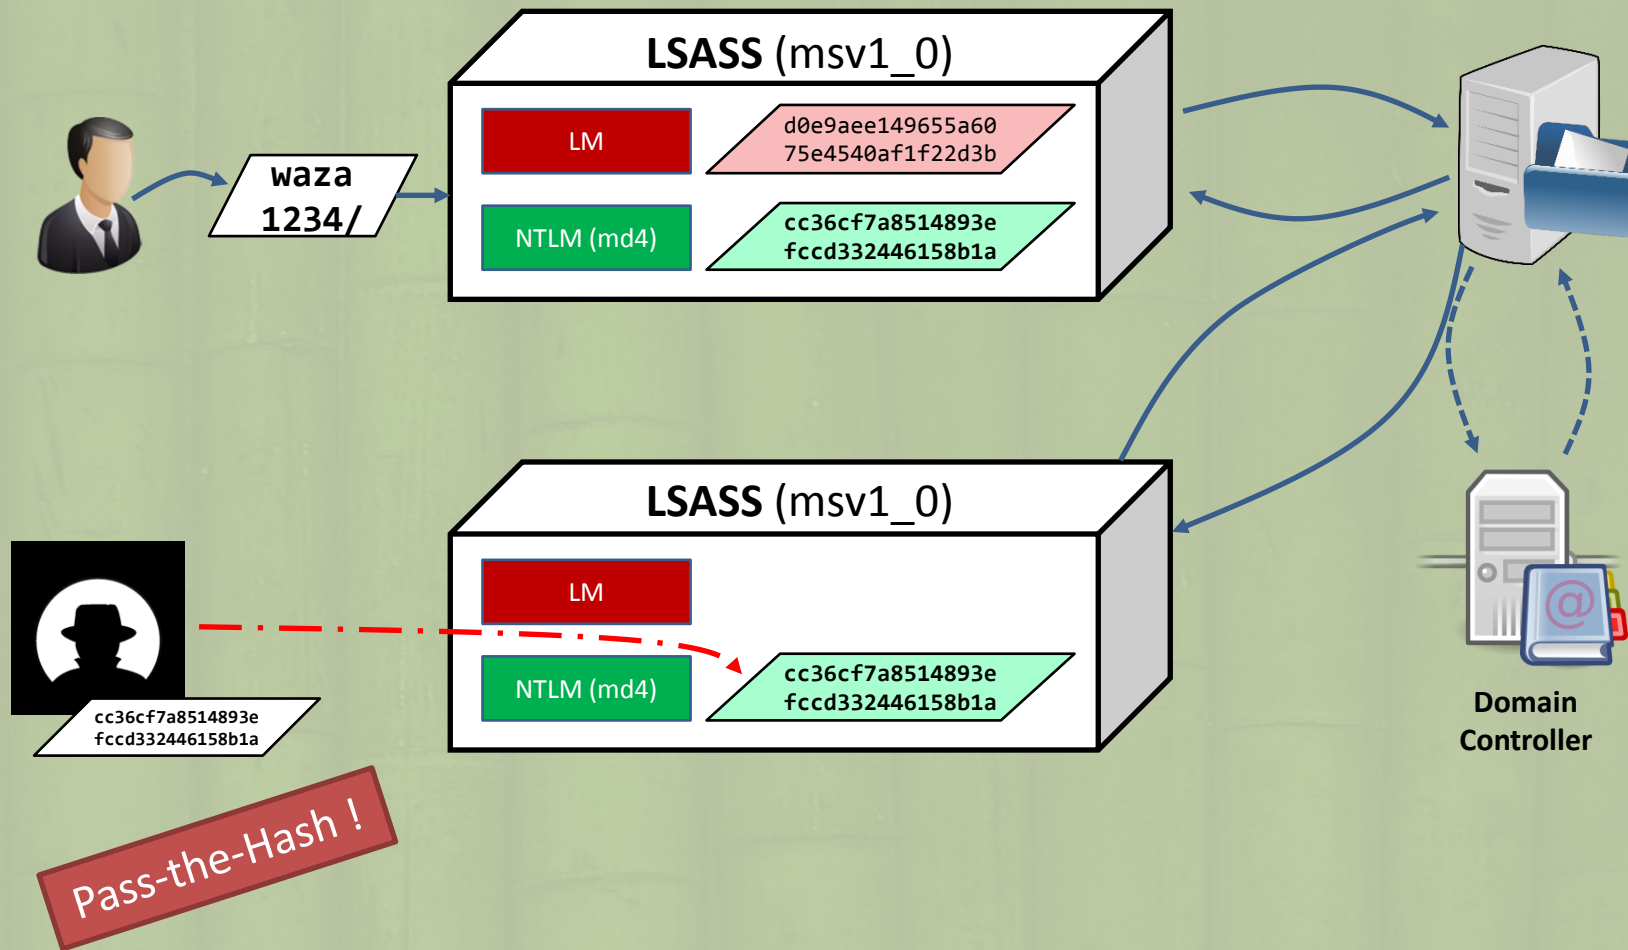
waza
1234/

LSASS (msv1_0)

LM

d0e9aee149655a60
75e4540af1f22d3b

NTLM (md4)

cc36cf7a8514893e
fccd332446158b1a

LSASS (msv1_0)

LM

NTLM (md4)

cc36cf7a8514893e
fccd332446158b1a

cc36cf7a8514893e
fccd332446158b1a

Domain
Controller

Pass-the-Hash !